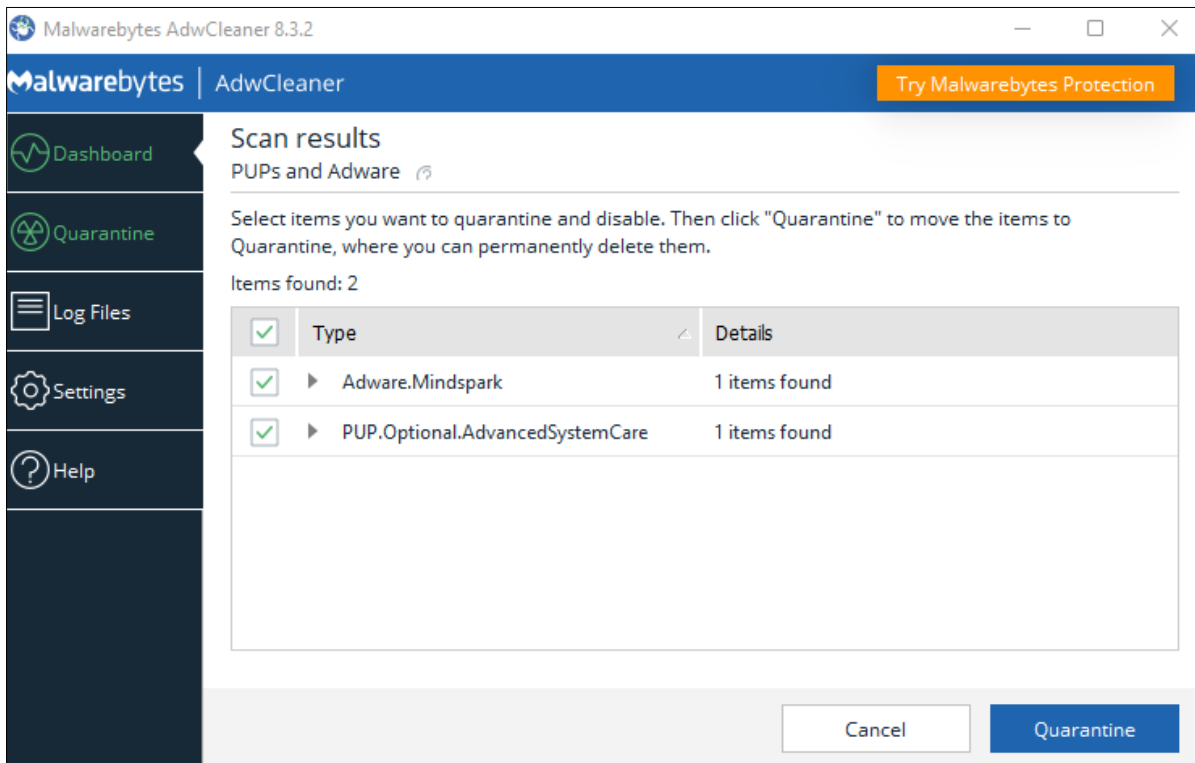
Malwarebytes AdwCleaner 8.3.2

Malwarebytes | AdwCleaner

Try Malwarebytes Protection

Dashboard

Quarantine

Log Files

Settings

Help

Scan results

PUPs and Adware

Select items you want to quarantine and disable. Then click "Quarantine" to move the items to Quarantine, where you can permanently delete them.

Items found: 2

| | Type | Details |
|---|---|---|
| ✓ | Adware.Mindspark | 1 items found |
| ✓ | PUP.Optional.AdvancedSystemCare | 1 items found |

Cancel

Quarantine